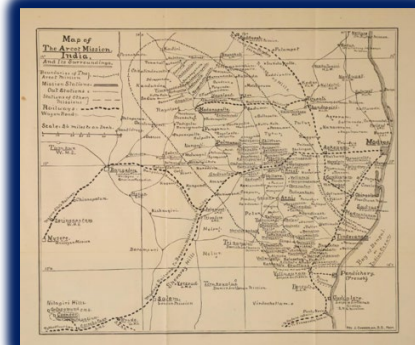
Map of
The Arcot Mission,
India,
And its Surroundings.

Residences of The Arcot Mission
Mission Stations
Out Stations
Stations of Other Societies
Railways
Wagon Roads

Scale—24 miles to an inch

Madras

Bangalore

Mysore

Salem

Trichinopoly

Tindivanam

Chittoor

Vellore

Arcot

Arni

Madanapalli

Palmaner

Pondicherry (French)

Gudalur

Nilagiri Hills

Bay of Bengal

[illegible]